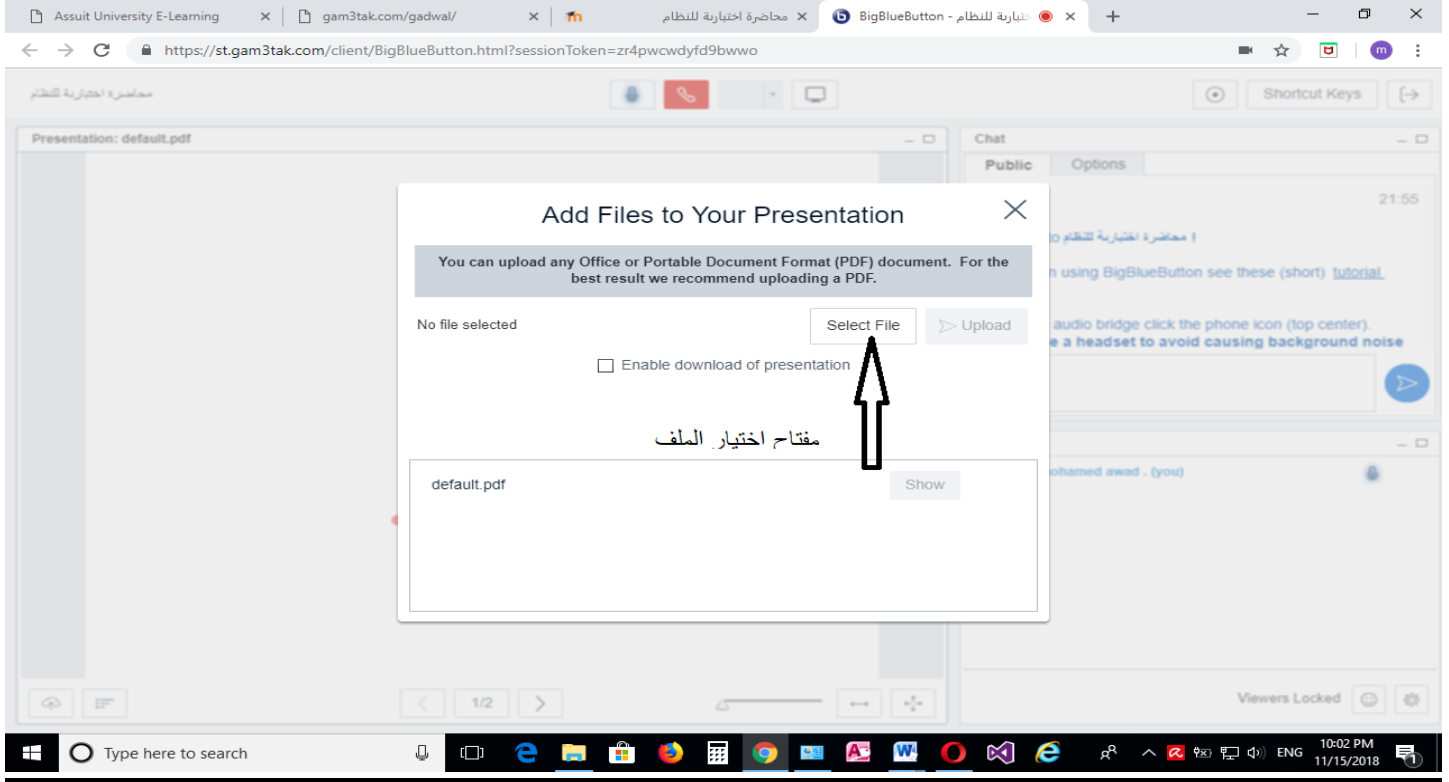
Assuit University E-Learning
gam3tak.com/gadwal/
محاضرة اختيارية للنظام
BigBlueButton - اختيارية للنظام
https://st.gam3tak.com/client/BigBlueButton.html?sessionToken=zr4pwcwdyfd9bwwo
m

محاضرة اختيارية للنظام
Shortcut Keys

Presentation: default.pdf
Chat
Public
Options
21:55
محاضرة اختيارية للنظام
n using BigBlueButton see these (short) tutorial
audio bridge click the phone icon (top center).
e a headset to avoid causing background noise

ohamed awad . (you)

Add Files to Your Presentation

You can upload any Office or Portable Document Format (PDF) document. For the best result we recommend uploading a PDF.

No file selected
Select File
Upload
Enable download of presentation

مفتاح اختيار الملف

default.pdf
Show

1/2
Viewers Locked

Type here to search
ENG
10:02 PM
11/15/2018